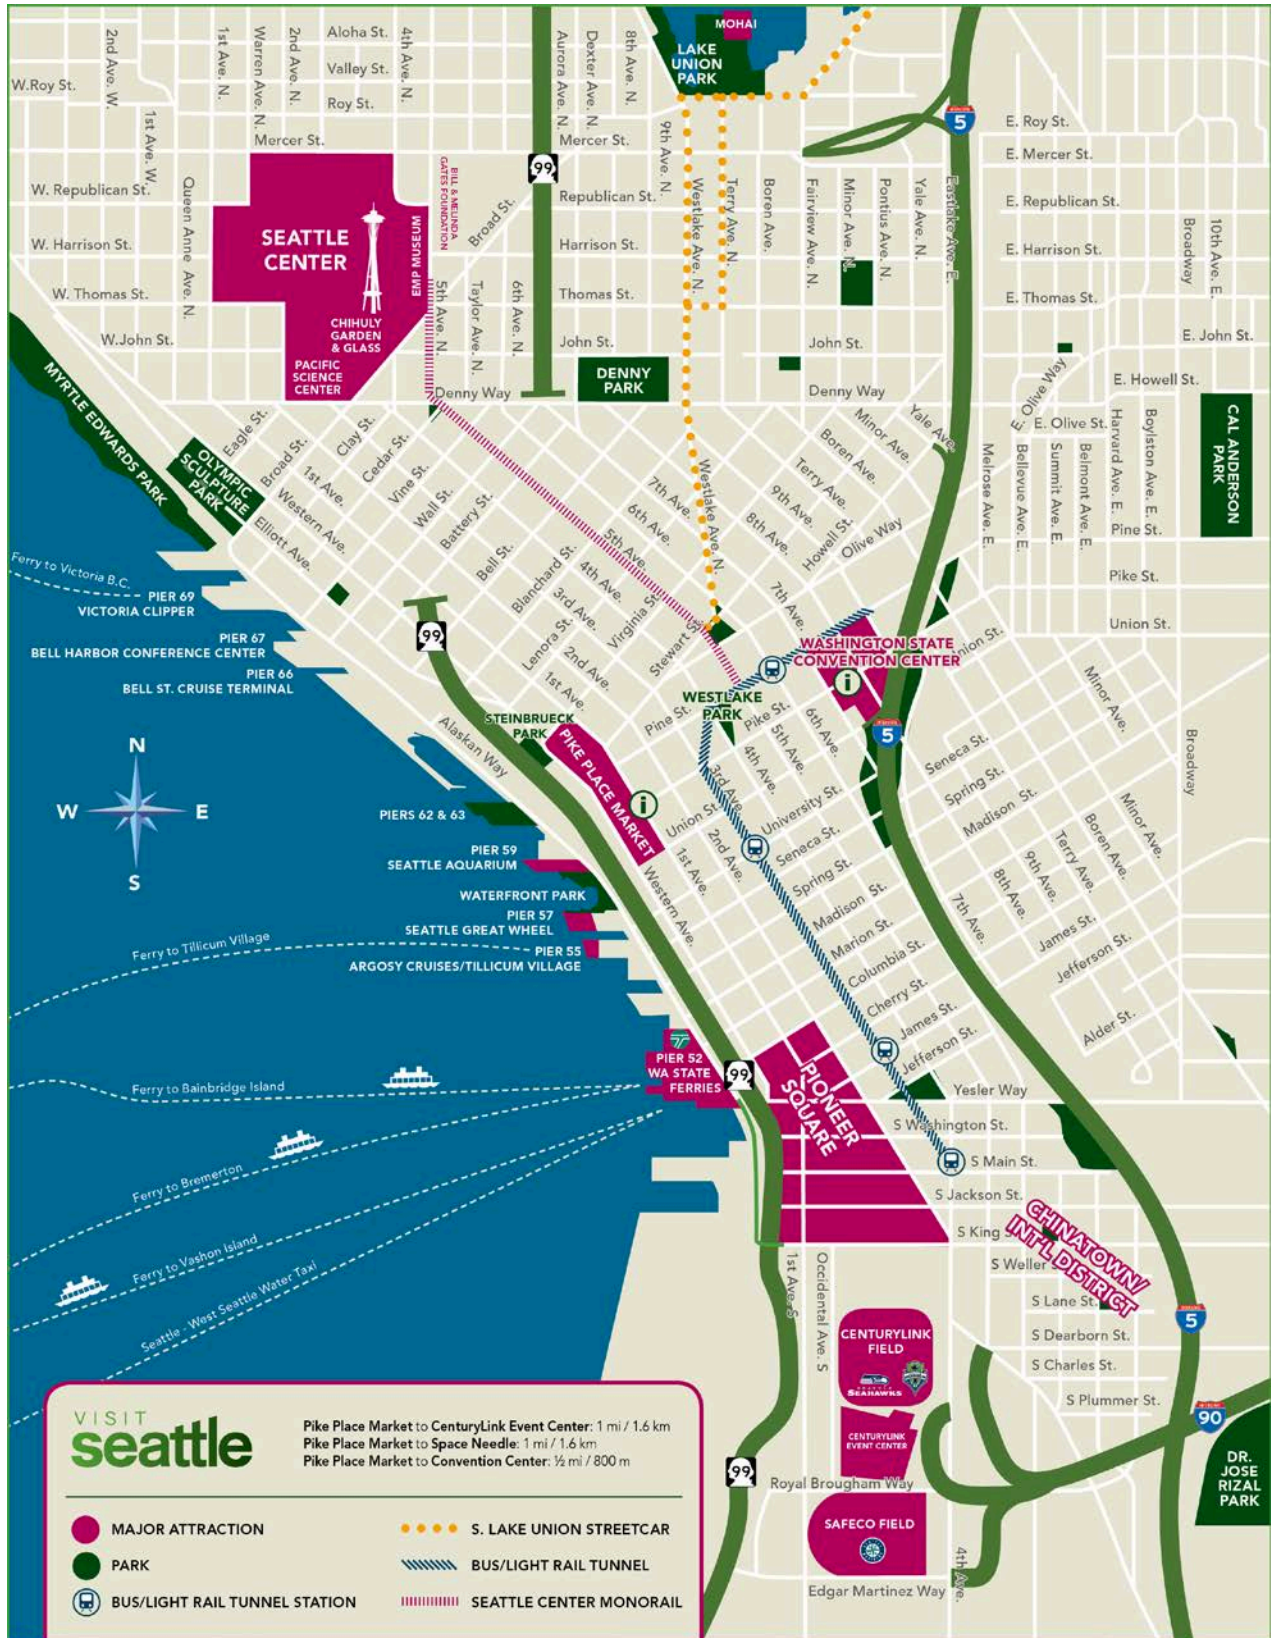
MOHAI
LAKE UNION PARK
Aloha St.
Valley St.
Roy St.
W.Roy St.
2nd Ave. W.
1st Ave. N.
Warren Ave. N.
2nd Ave. N.
4th Ave. N.
Aurora Ave. N.
Dexter Ave. N.
8th Ave. N.
Mercer St.
Mercer St.
1st Ave. W.
W. Republican St.
Queen Anne Ave. N.
W. Harrison St.
W. Thomas St.
W.John St.
SEATTLE CENTER
CHIHULY GARDEN & GLASS
PACIFIC SCIENCE CENTER
EMP MUSEUM
BILL & MELINDA GATES FOUNDATION
Broad St.
5th Ave. N.
Taylor Ave. N.
6th Ave. N.
99
Republican St.
Harrison St.
Thomas St.
John St.
9th Ave. N.
Westlake Ave. N.
Terry Ave. N.
Boren Ave.
Fairview Ave. N.
Minor Ave. N.
Pontius Ave. N.
Yale Ave. N.
Eastlake Ave. E.
5
E. Roy St.
E. Mercer St.
E. Republican St.
E. Harrison St.
E. Thomas St.
E. John St.
Broadway
10th Ave. E.
John St.
Denny Way
DENNY PARK
Denny Way
E. Howell St.
E. Olive Way
E. Olive St.
Harvard Ave. E.
Boylston Ave. E.
CAL ANDERSON PARK
Minor Ave.
Yale Ave.
Boren Ave.
Terry Ave.
9th Ave.
8th Ave.
Howell St.
Olive Way
Melrose Ave. E.
Bellevue Ave. E.
Summit Ave. E.
Belmont Ave. E.
Pine St.
Pike St.
Union St.
MYRTLE EDWARDS PARK
OLYMPIC SCULPTURE PARK
Eagle St.
Broad St.
Clay St.
Cedar St.
1st Ave.
Western Ave.
Elliott Ave.
Vine St.
Wall St.
Battery St.
Bell St.
Blanchard St.
Lenora St.
Virginia St.
Stewart St.
7th Ave.
6th Ave.
5th Ave.
4th Ave.
3rd Ave.
2nd Ave.
1st Ave.
Westlake Ave. N.
7th Ave.
Ferry to Victoria B.C.
PIER 69
VICTORIA CLIPPER
PIER 67
BELL HARBOR CONFERENCE CENTER
PIER 66
BELL ST. CRUISE TERMINAL
99
WASHINGTON STATE CONVENTION CENTER
Union St.
WESTLAKE PARK
Pine St.
Pike St.
5th Ave.
6th Ave.
4th Ave.
3rd Ave.
2nd Ave.
5
STEINBRUECK PARK
PIKE PLACE MARKET
Alaskan Way
N
W
E
S
PIERS 62 & 63
PIER 59
SEATTLE AQUARIUM
WATERFRONT PARK
PIER 57
SEATTLE GREAT WHEEL
PIER 55
ARGOSY CRUISES/TILLICUM VILLAGE
Ferry to Tillicum Village
Union St.
1st Ave.
Western Ave.
University St.
Seneca St.
Spring St.
Madison St.
Marion St.
Columbia St.
Cherry St.
James St.
Jefferson St.
Seneca St.
Spring St.
Madison St.
Minor Ave.
Broadway
Minor Ave.
Boren Ave.
Terry Ave.
9th Ave.
8th Ave.
7th Ave.
James St.
Jefferson St.
Alder St.
PIER 52
WA STATE FERRIES
99
Ferry to Bainbridge Island
PIONEER SQUARE
Yesler Way
S Washington St.
S Main St.
S Jackson St.
S King St.
CHINATOWN/ INT'L DISTRICT
S Weller St.
S Lane St.
S Dearborn St.
S Charles St.
S Plummer St.
5
90
Ferry to Bremerton
Ferry to Vashon Island
Seattle - West Seattle Water Taxi
1st Ave. S
Occidental Ave. S
CENTURYLINK FIELD
CENTURYLINK EVENT CENTER
Royal Brougham Way
SAFECO FIELD
Edgar Martinez Way
4th Ave.
DR. JOSE RIZAL PARK
99
VISIT seattle
Pike Place Market to CenturyLink Event Center: 1 mi / 1.6 km
Pike Place Market to Space Needle: 1 mi / 1.6 km
Pike Place Market to Convention Center: ½ mi / 800 m
MAJOR ATTRACTION
PARK
BUS/LIGHT RAIL TUNNEL STATION
S. LAKE UNION STREETCAR
BUS/LIGHT RAIL TUNNEL
SEATTLE CENTER MONORAIL